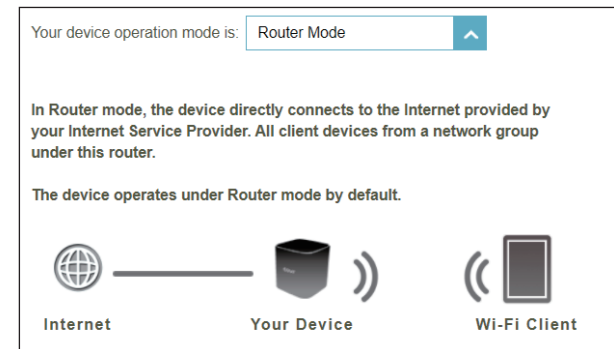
Your device operation mode is: Router Mode

In Router mode, the device directly connects to the Internet provided by your Internet Service Provider. All client devices from a network group under this router.

The device operates under Router mode by default.

Internet

Your Device

Wi-Fi Client